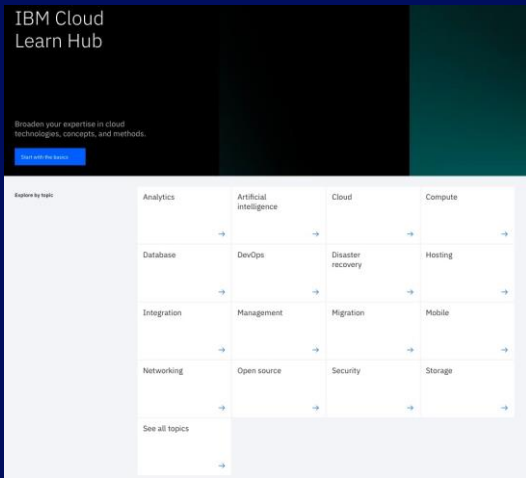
IBM Cloud
Learn Hub

Broaden your expertise in cloud technologies, concepts, and methods.

Start with the basics

Explore by topic

| Analytics → | Artificial intelligence → | Cloud → | Compute → |
|---|---|---|---|
| Database → | DevOps → | Disaster recovery → | Hosting → |
| Integration → | Management → | Migration → | Mobile → |
| Networking → | Open source → | Security → | Storage → |
| See all topics → | | | |